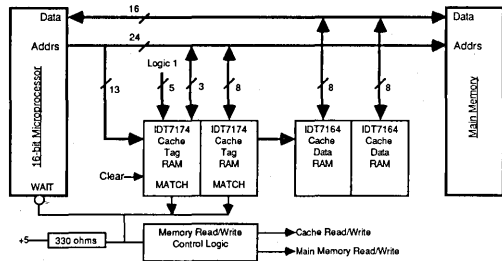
Data
Addrs
16-bit Microprocessor
WAIT
16
24
13
Logic 1
5
3
8
8
8
IDT7174 Cache Tag RAM MATCH
IDT7174 Cache Tag RAM MATCH
IDT7164 Cache Data RAM
IDT7164 Cache Data RAM
Clear
Data
Addrs
Main Memory
+5
330 ohms
Memory Read/Write Control Logic
Cache Read/Write
Main Memory Read/Write